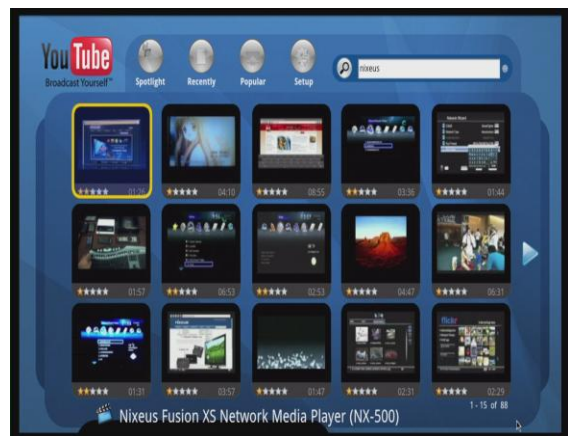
YouTube
Broadcast Yourself™

Spotlight
Recently
Popular
Setup

nixeus

01:26
04:10
08:55
03:36
01:44
01:57
06:53
02:53
04:47
06:31
01:31
03:57
01:47
02:31
02:29

flickr

1 - 15 of 88

Nixeus Fusion XS Network Media Player (NX-500)